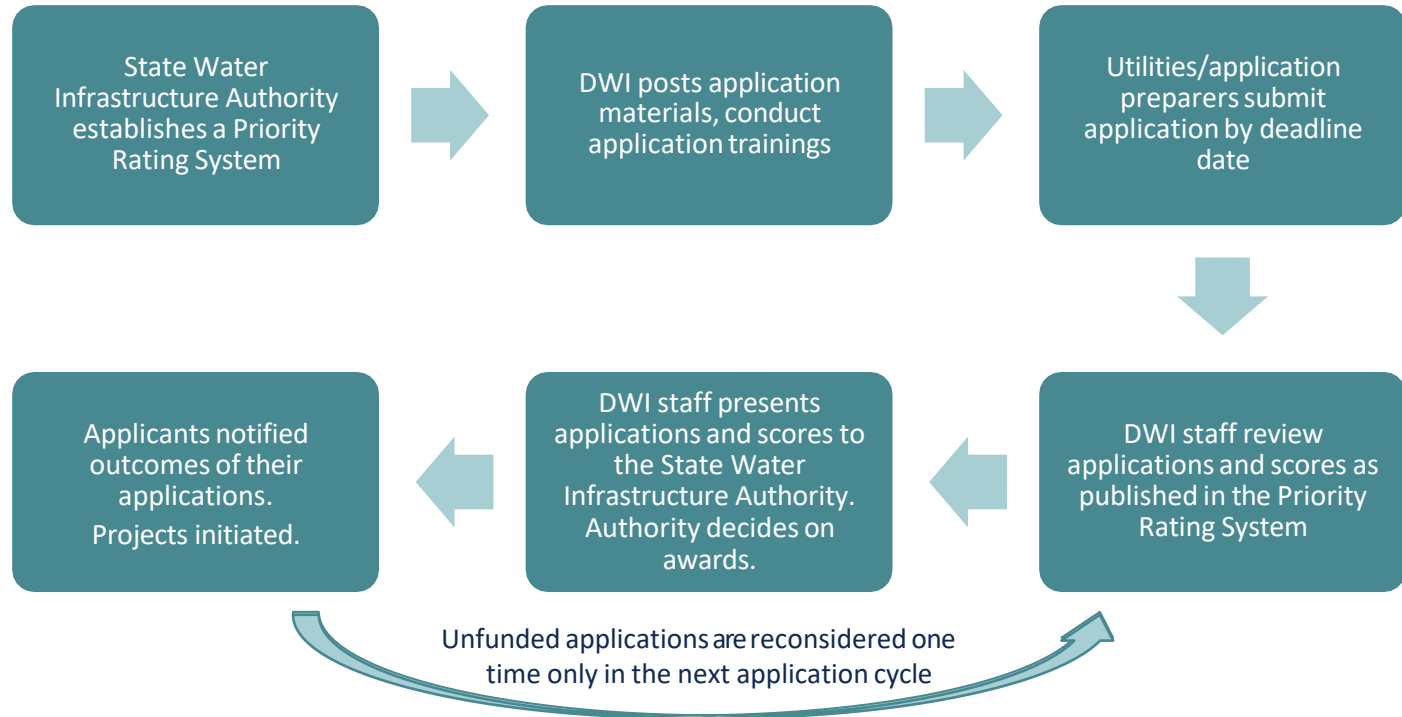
State Water Infrastructure Authority establishes a Priority Rating System

DWI posts application materials, conduct application trainings

Utilities/application preparers submit application by deadline date

DWI staff review applications and scores as published in the Priority Rating System

DWI staff presents applications and scores to the State Water Infrastructure Authority. Authority decides on awards.

Applicants notified outcomes of their applications.
Projects initiated.

Unfunded applications are reconsidered one time only in the next application cycle